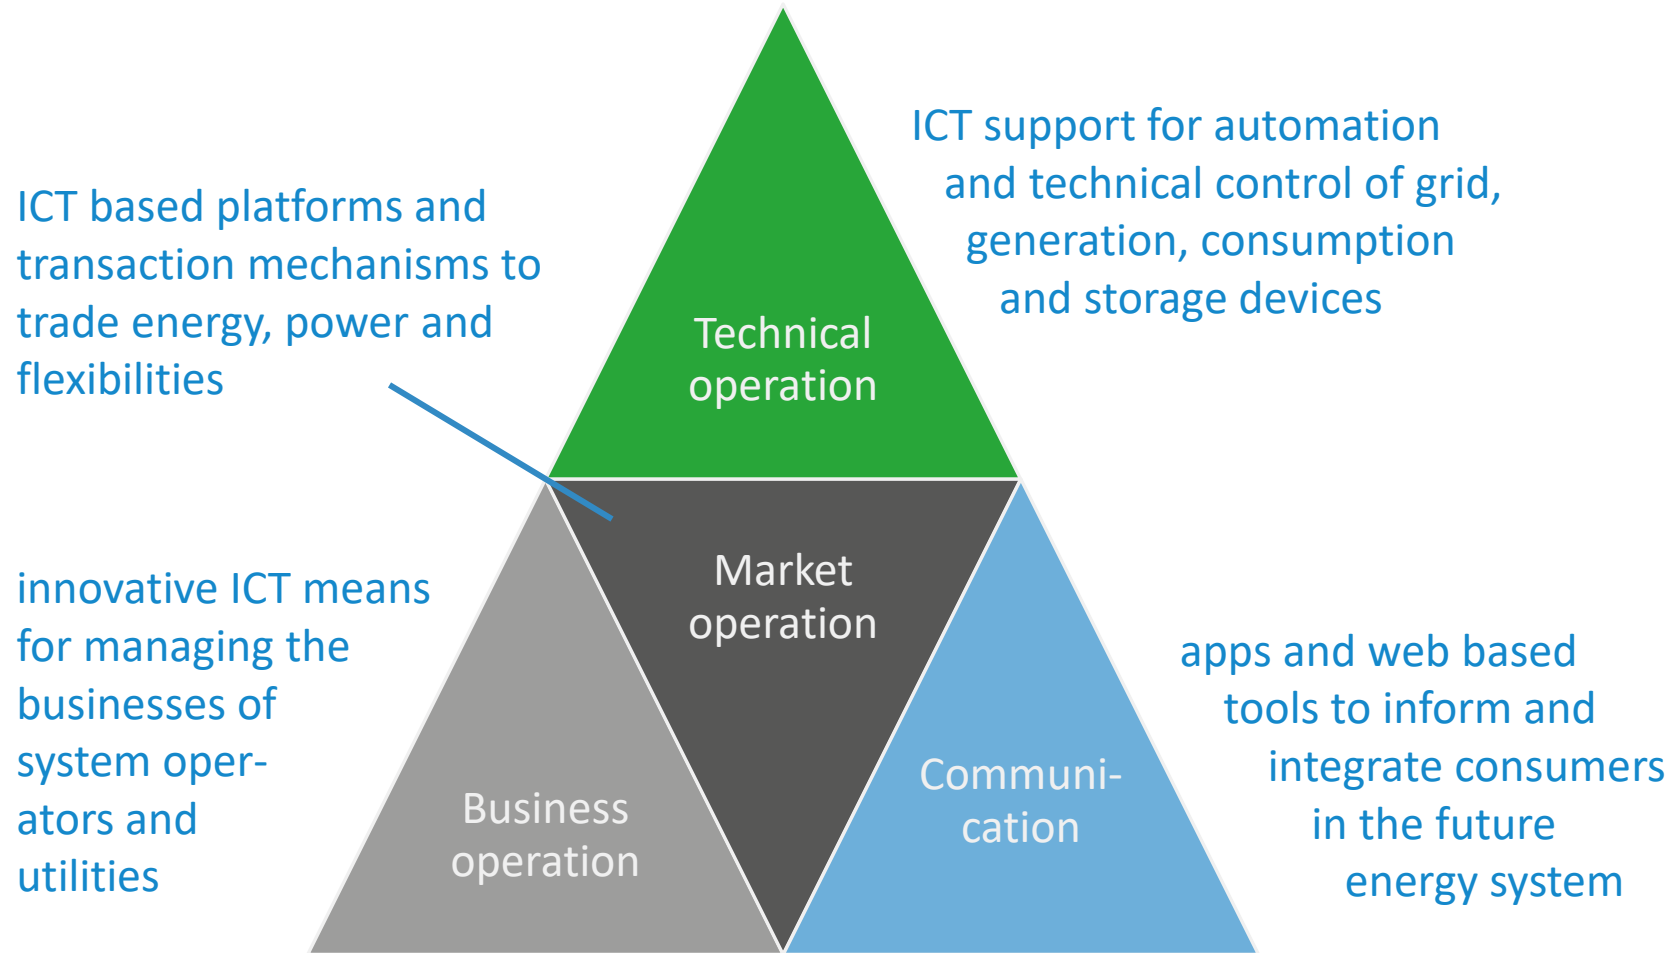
ICT support for automation and technical control of grid, generation, consumption and storage devices

ICT based platforms and transaction mechanisms to trade energy, power and flexibilities

Technical operation

Market operation

innovative ICT means for managing the businesses of system operators and utilities

Business operation

Communication

apps and web based tools to inform and integrate consumers in the future energy system